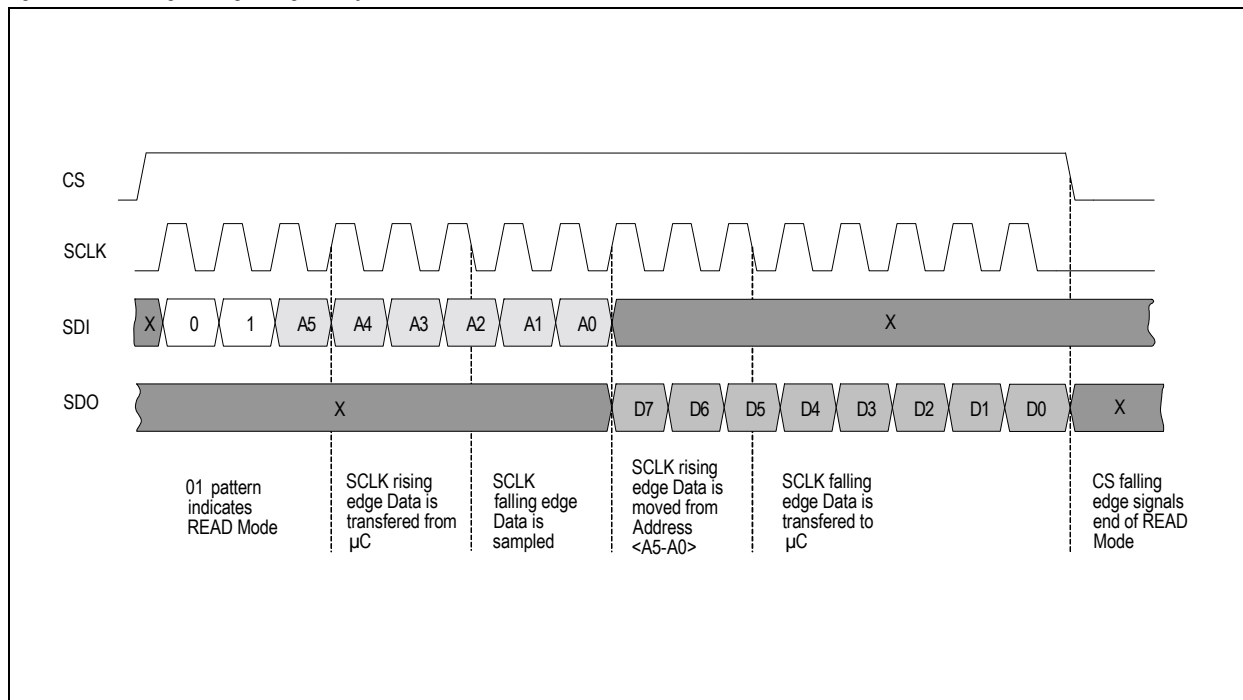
CS

SCLK

SDI

X 0 1 A5 A4 A3 A2 A1 A0 X

SDO

X D7 D6 D5 D4 D3 D2 D1 D0 X

01 pattern indicates READ Mode

SCLK rising edge Data is transfered from µC

SCLK falling edge Data is sampled

SCLK rising edge Data is moved from Address <A5-A0>

SCLK falling edge Data is transfered to µC

CS falling edge signals end of READ Mode